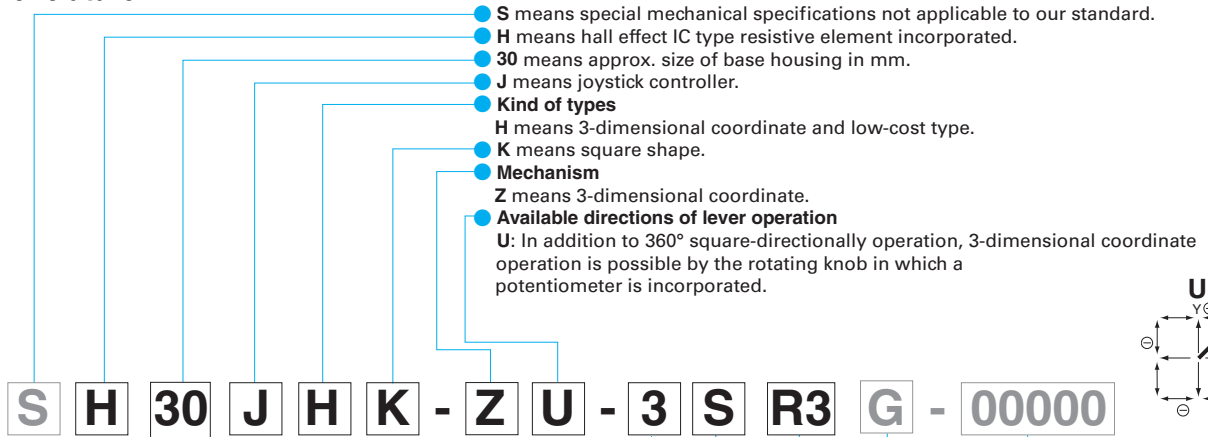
S means special mechanical specifications not applicable to our standard.
H means hall effect IC type resistive element incorporated.
30 means approx. size of base housing in mm.
J means joystick controller.
Kind of types
H means 3-dimensional coordinate and low-cost type.
K means square shape.
Mechanism
Z means 3-dimensional coordinate.
Available directions of lever operation
U: In addition to 360° square-directionally operation, 3-dimensional coordinate operation is possible by the rotating knob in which a potentiometer is incorporated.

U
Y
⊖
⊖

S H 30 J H K - Z U - 3 S R3 G - 00000